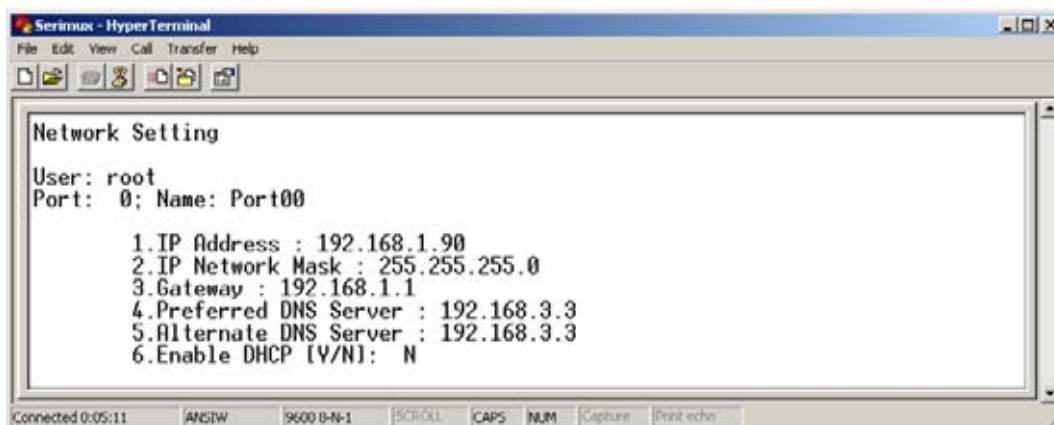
Serimux - HyperTerminal

File Edit View Call Transfer Help

Network Setting

User: root
Port: 0; Name: Port00

1.IP Address : 192.168.1.90
2.IP Network Mask : 255.255.255.0
3.Gateway : 192.168.1.1
4.Preferred DNS Server : 192.168.3.3
5.Alternate DNS Server : 192.168.3.3
6.Enable DHCP [Y/N]: N

Connected 0:05:11 ANSIW 9600 8-N-1 SCROLL CAPS NUM Capture Print echo